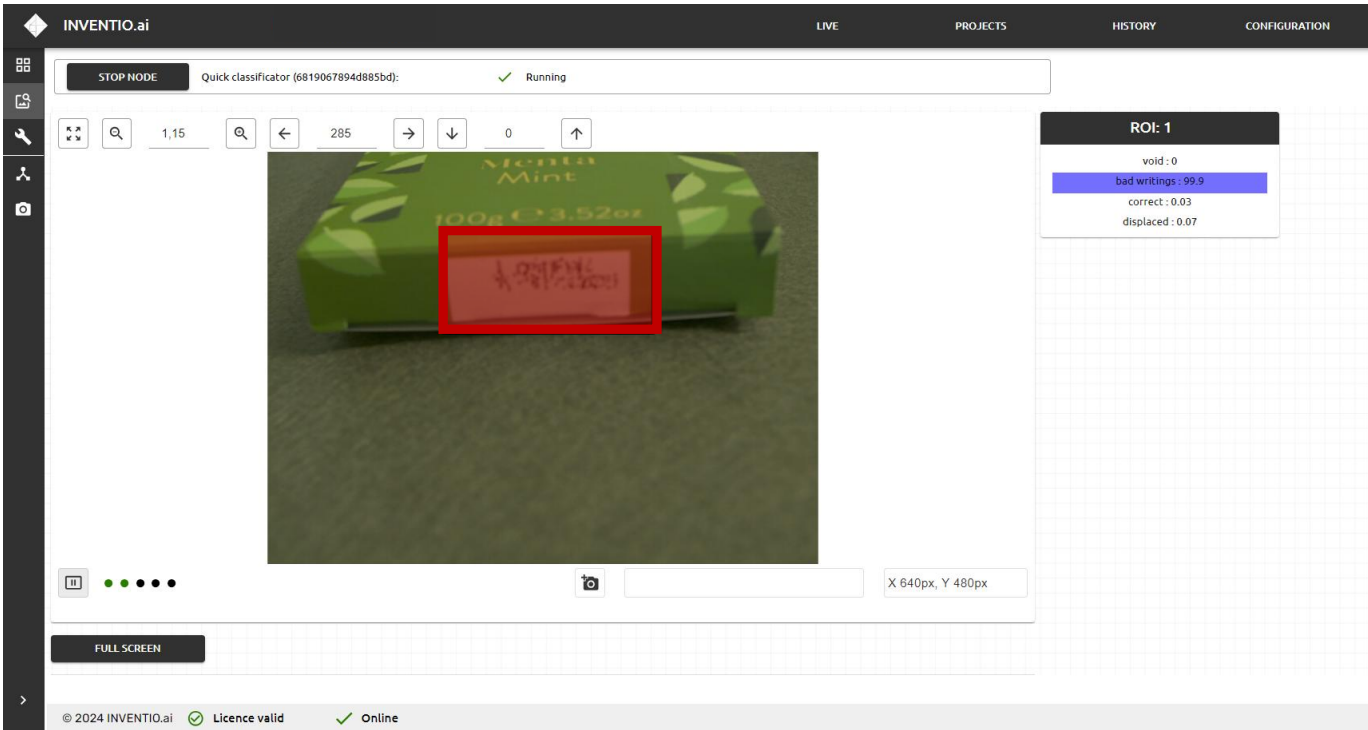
INVENTIO.ai

LIVE PROJECTS HISTORY CONFIGURATION

STOP NODE Quick classificator (6819067894d885bd): Running

1,15 285 0

Menta
Mint
100g ℮ 3,52oz

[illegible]

ROI: 1

void : 0
bad writings : 99.9
correct : 0.03
displaced : 0.07

X 640px, Y 480px

FULL SCREEN

© 2024 INVENTIO.ai Licence valid Online